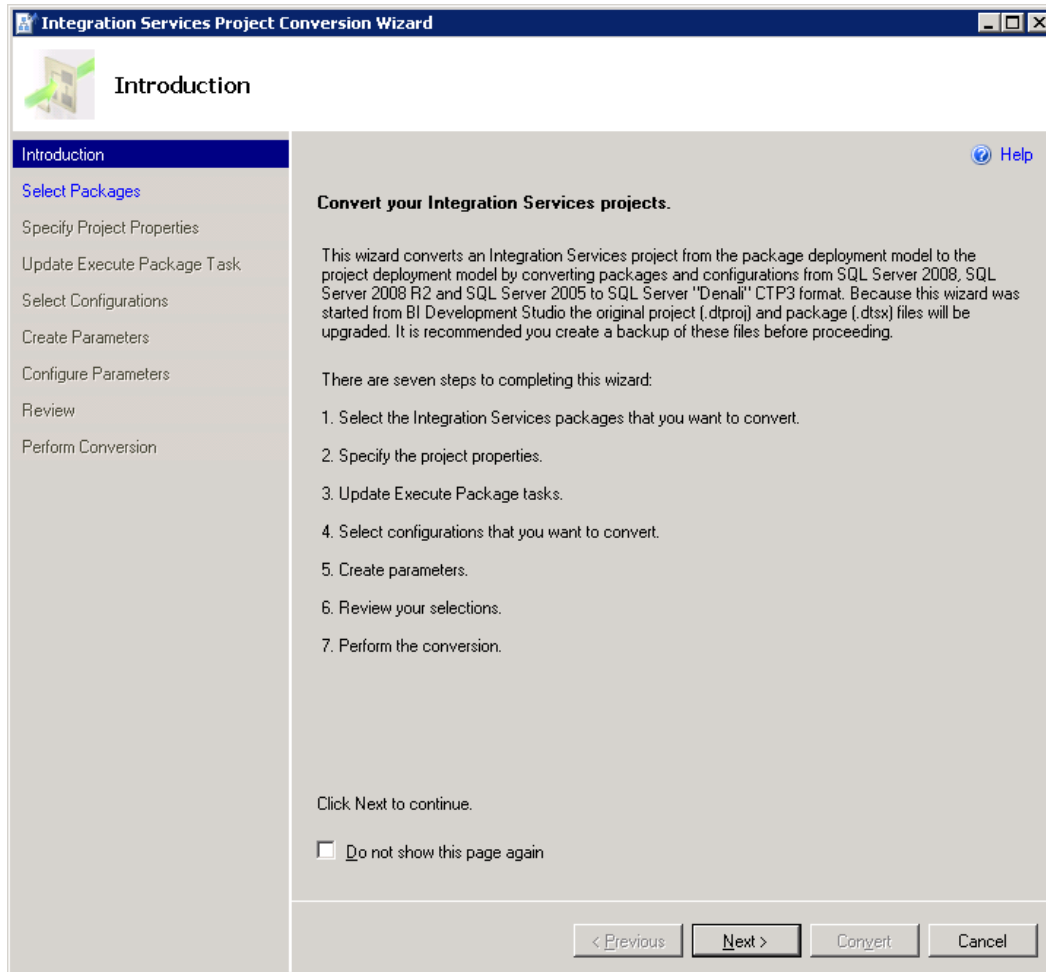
Integration Services Project Conversion Wizard

Introduction

Introduction
Select Packages
Specify Project Properties
Update Execute Package Task
Select Configurations
Create Parameters
Configure Parameters
Review
Perform Conversion

Help

Convert your Integration Services projects.

This wizard converts an Integration Services project from the package deployment model to the project deployment model by converting packages and configurations from SQL Server 2008, SQL Server 2008 R2 and SQL Server 2005 to SQL Server "Denali" CTP3 format. Because this wizard was started from BI Development Studio the original project (.dtproj) and package (.dtsx) files will be upgraded. It is recommended you create a backup of these files before proceeding.

There are seven steps to completing this wizard:

1. Select the Integration Services packages that you want to convert.

2. Specify the project properties.

3. Update Execute Package tasks.

4. Select configurations that you want to convert.

5. Create parameters.

6. Review your selections.

7. Perform the conversion.

Click Next to continue.

Do not show this page again

< Previous
Next >
Convert
Cancel